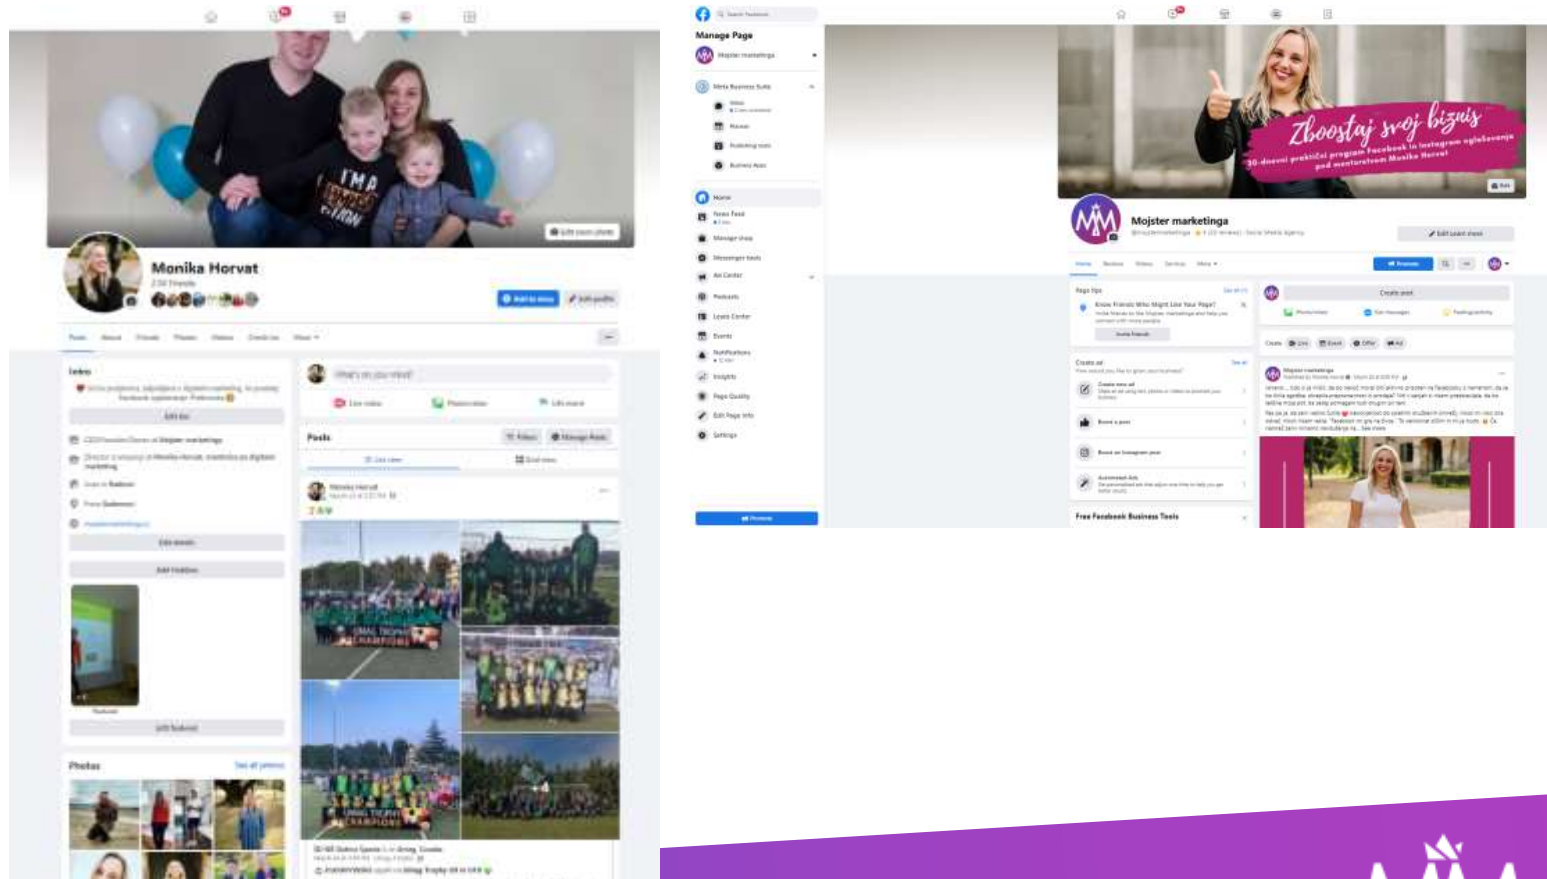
Edit cover photo

Monika Horvat
2.5K Friends

Add to story
Edit profile

Posts About Friends Photos Videos Check-ins More

Intro

Edit bio

Edit details

Edit hobbies

Edit featured

What's on your mind?

Live video
Photo/video
Life event

Posts
Filters
Manage Posts

List view
Grid view

Monika Horvat

Photos
See all photos

Manage Page

Mojster marketinga

Meta Business Suite

Home
News Feed
Manage shop
Messenger tools
Ad Center
Podcasts
Leads Center
Events
Notifications
Insights
Page Quality
Edit Page Info
Settings

Promote

Zboostaj svoj biznis
30-dnevni praktični program Facebook in Instagram oglaševanja pod mentorstvom Monike Horvat

Edit

Mojster marketinga

Edit Lead Form

Promote

Page tips
Know Friends Who Might Like Your Page?

Invite Friends

Create ad

Create new ad

Boost a post

Boost an Instagram post

Automated Ads

Free Facebook Business Tools

Create post

Photo/video
Get messages
Feeling/activity

Create
Live
Event
Offer
Ad

Mojster marketinga